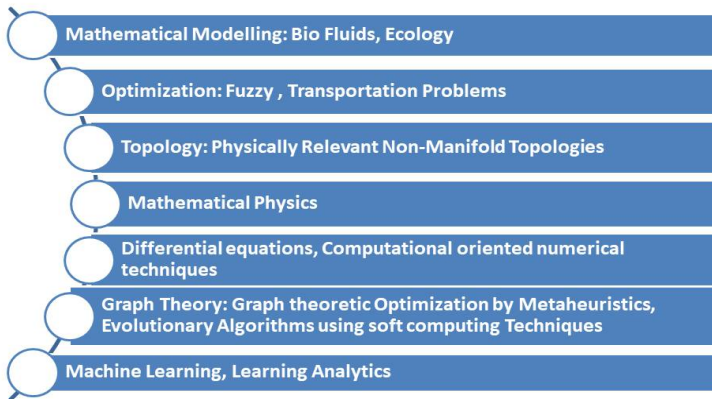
Mathematical Modelling: Bio Fluids, Ecology

Optimization: Fuzzy , Transportation Problems

Topology: Physically Relevant Non-Manifold Topologies

Mathematical Physics

Differential equations, Computational oriented numerical techniques

Graph Theory: Graph theoretic Optimization by Metaheuristics, Evolutionary Algorithms using soft computing Techniques

Machine Learning, Learning Analytics